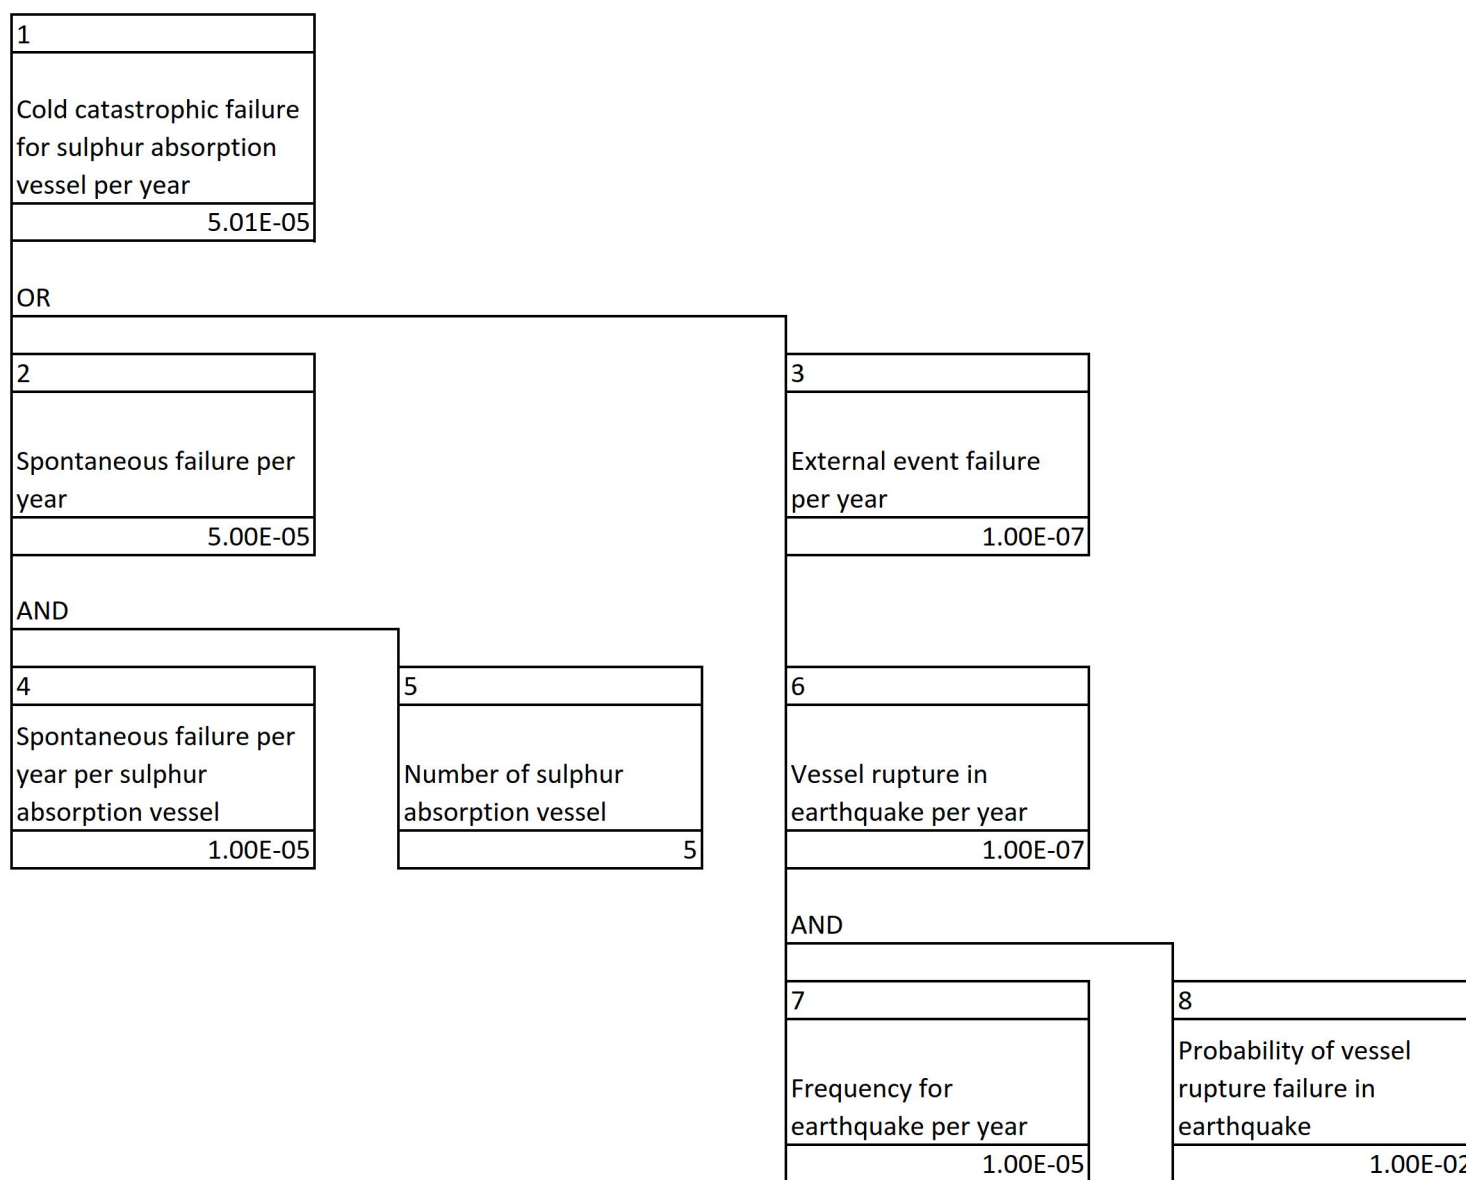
1

Cold catastrophic failure for sulphur absorption vessel per year

5.01E-05

OR

2

Spontaneous failure per year

5.00E-05

3

External event failure per year

1.00E-07

AND

4

Spontaneous failure per year per sulphur absorption vessel

1.00E-05

5

Number of sulphur absorption vessel

5

6

Vessel rupture in earthquake per year

1.00E-07

AND

7

Frequency for earthquake per year

1.00E-05

8

Probability of vessel rupture failure in earthquake

1.00E-0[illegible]